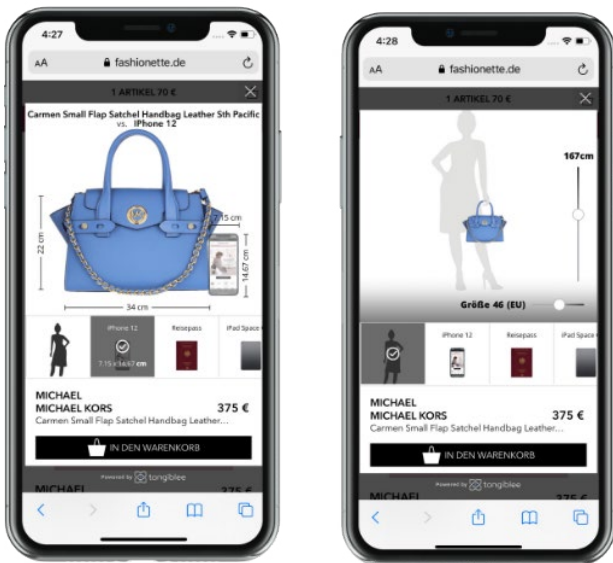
4:27

AA fashionette.de

1 ARTIKEL 70 €

Carmen Small Flap Satchel Handbag Leather 5th Pacific vs. iPhone 12

22 cm

7.15 cm

14.67 cm

34 cm

iPhone 12

7.15 x 14.67 cm

Reisepass

iPad Space

MICHAEL MICHAEL KORS 375 €

Carmen Small Flap Satchel Handbag Leather...

IN DEN WARENKORB

Powered by tangiblee

MICHAEL

4:28

AA fashionette.de

1 ARTIKEL 70 €

167cm

Größe 46 (EU)

iPhone 12

Reisepass

iPad Space

MICHAEL MICHAEL KORS 375 €

Carmen Small Flap Satchel Handbag Leather...

IN DEN WARENKORB

Powered by tangiblee

MICHAEL